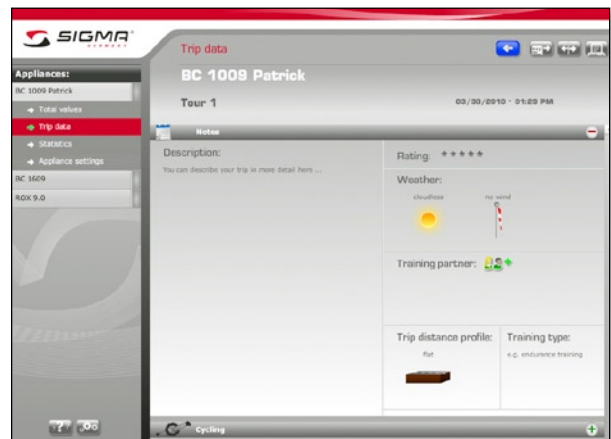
SIGMA

Trip data

Appliances:

BC 1009 Patrick

Total values

Trip data

Statistics

Appliance settings

BC 1609

ROX 9.0

BC 1009 Patrick

Tour 1

03/30/2010 - 01:20 PM

Notes

Description:

You can describe your trip in more detail here ...

Rating: *****

Weather:

cloudless

no wind

Training partner:

Trip distance profile:

flat

Training type:

e.g. endurance training

Cycling